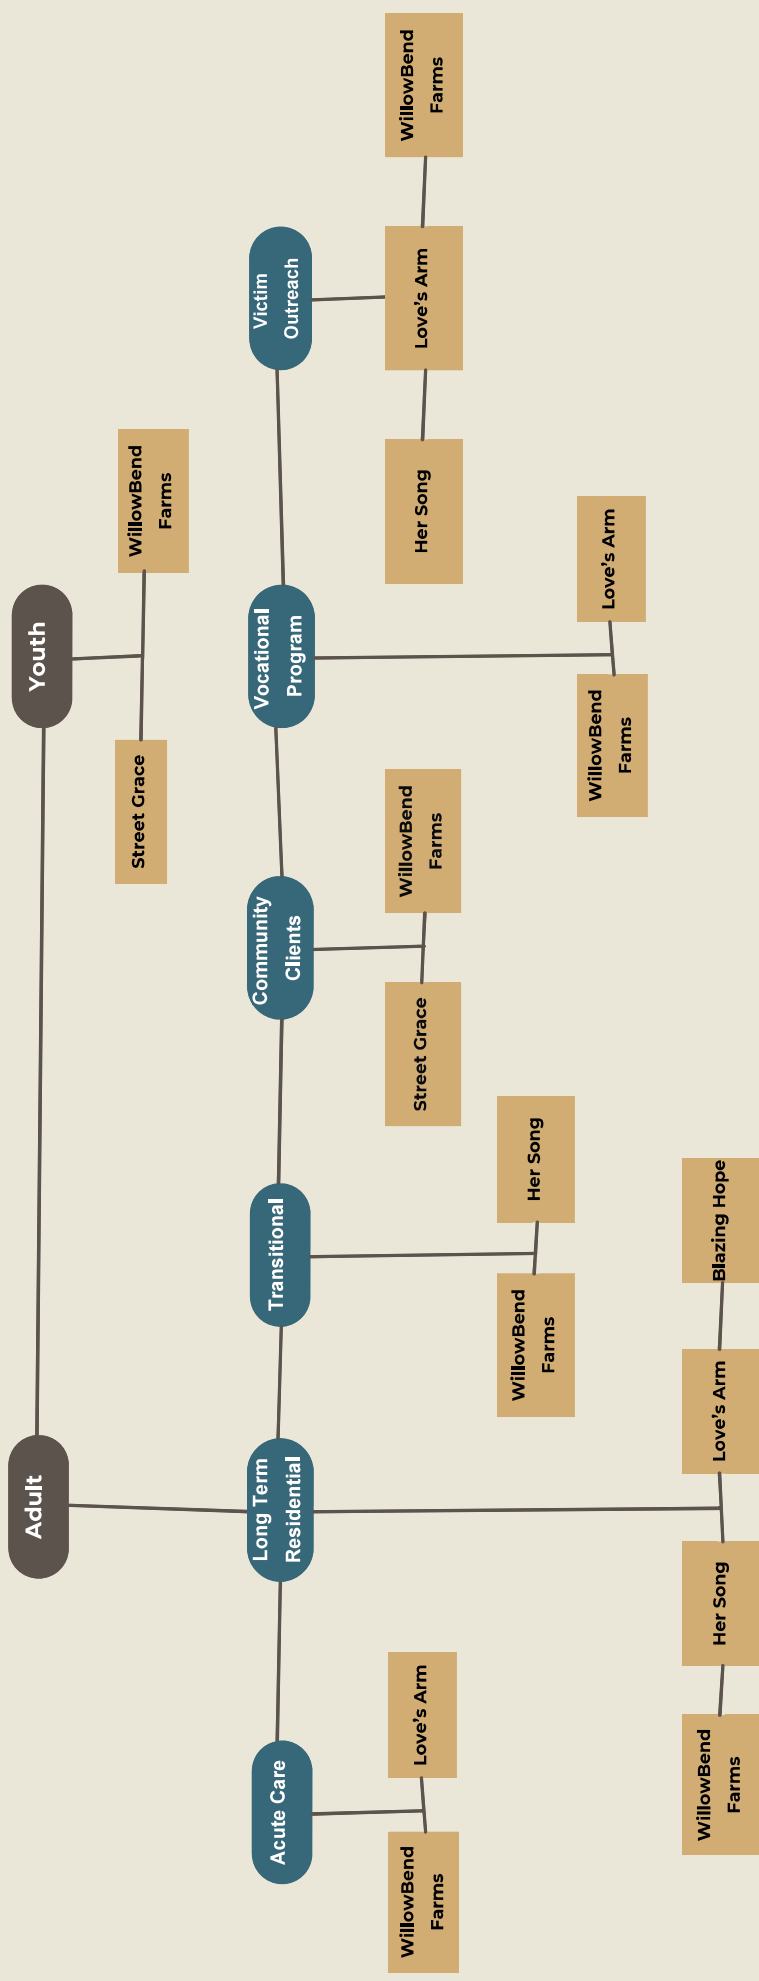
Youth

WillowBend Farms

Street Grace

Adult

Victim Outreach

Love's Arm

WillowBend Farms

Her Song

Vocational Program

Love's Arm

WillowBend Farms

Community Clients

WillowBend Farms

Street Grace

Transitional

Her Song

WillowBend Farms

Long Term Residential

Blazing Hope

Love's Arm

Her Song

WillowBend Farms

Acute Care

Love's Arm

WillowBend Farms